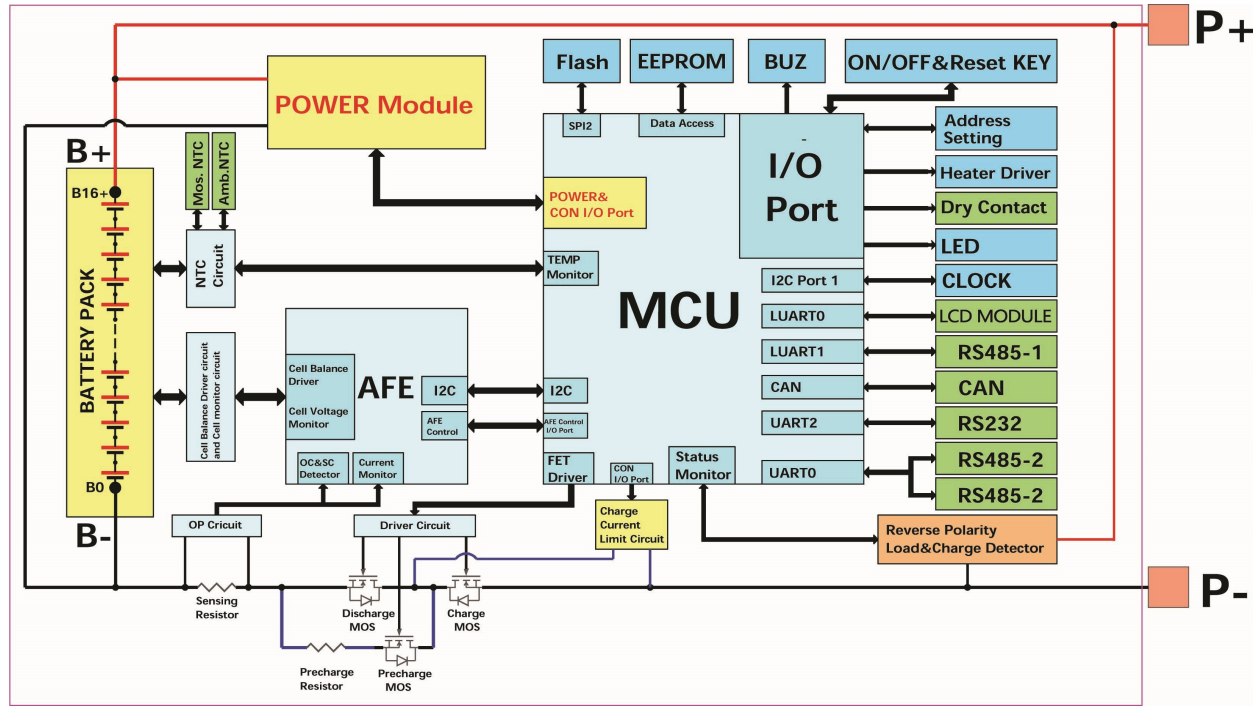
P+

Flash

EEPROM

BUZ

ON/OFF&Reset KEY

POWER Module

SPI2

Data Access

Address Setting

B+

Mos. NTC

Amb.NTC

I/O Port

Heater Driver

B16+

POWER& CON I/O Port

Dry Contact

LED

BATTERY PACK

NTC Circuit

TEMP Monitor

I2C Port 1

CLOCK

MCU

LUART0

LCD MODULE

LUART1

RS485-1

Cell Balance Driver circuit and Cell monitor circuit

Cell Balance Driver

Cell Voltage Monitor

AFE

I2C

I2C

CAN

CAN

AFE Control

AFE Control I/O Port

UART2

RS232

FET Driver

CON I/O Port

Status Monitor

UART0

RS485-2

B0

OC&SC Detector

Current Monitor

RS485-2

Charge Current Limit Circuit

B-

OP Cricuit

Driver Circuit

Reverse Polarity Load&Charge Detector

P-

Sensing Resistor

Discharge MOS

Charge MOS

Precharge Resistor

Precharge MOS